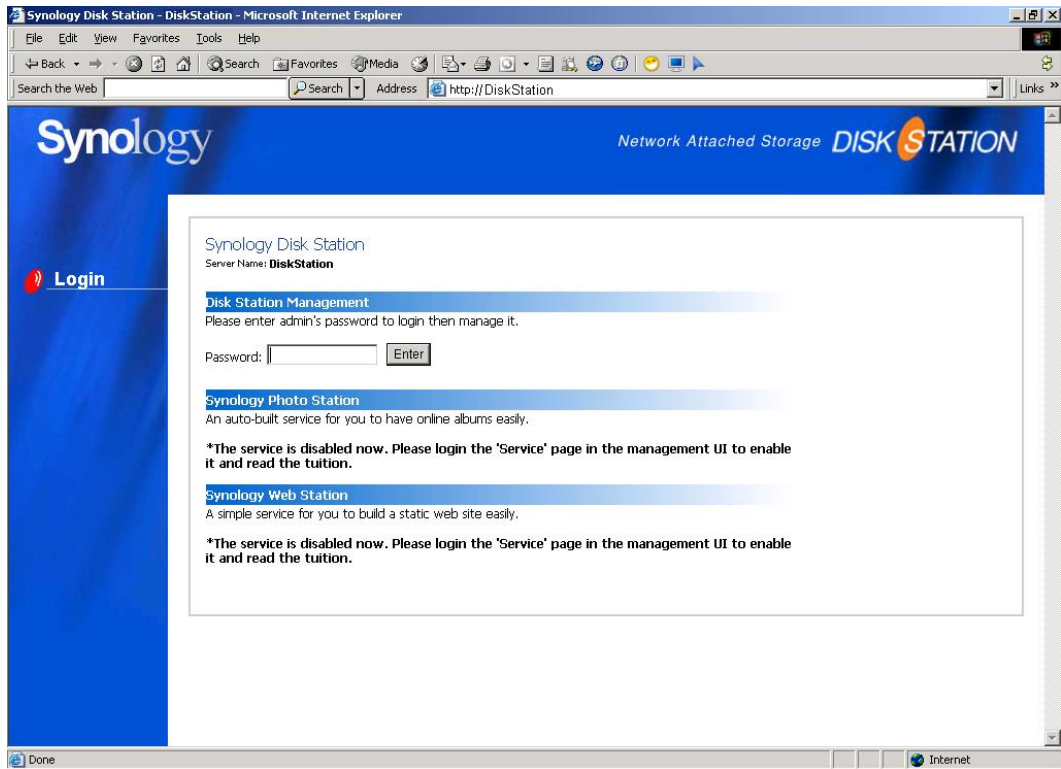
Synology Disk Station - DiskStation - Microsoft Internet Explorer

File Edit View Favorites Tools Help

Back Search Favorites Media

Search the Web Search Address http://DiskStation Links »

Synology

Network Attached Storage DISK STATION

Login

Synology Disk Station
Server Name: DiskStation

Disk Station Management
Please enter admin's password to login then manage it.

Password: Enter

Synology Photo Station
An auto-built service for you to have online albums easily.

*The service is disabled now. Please login the 'Service' page in the management UI to enable it and read the tuition.

Synology Web Station
A simple service for you to build a static web site easily.

*The service is disabled now. Please login the 'Service' page in the management UI to enable it and read the tuition.

Done Internet